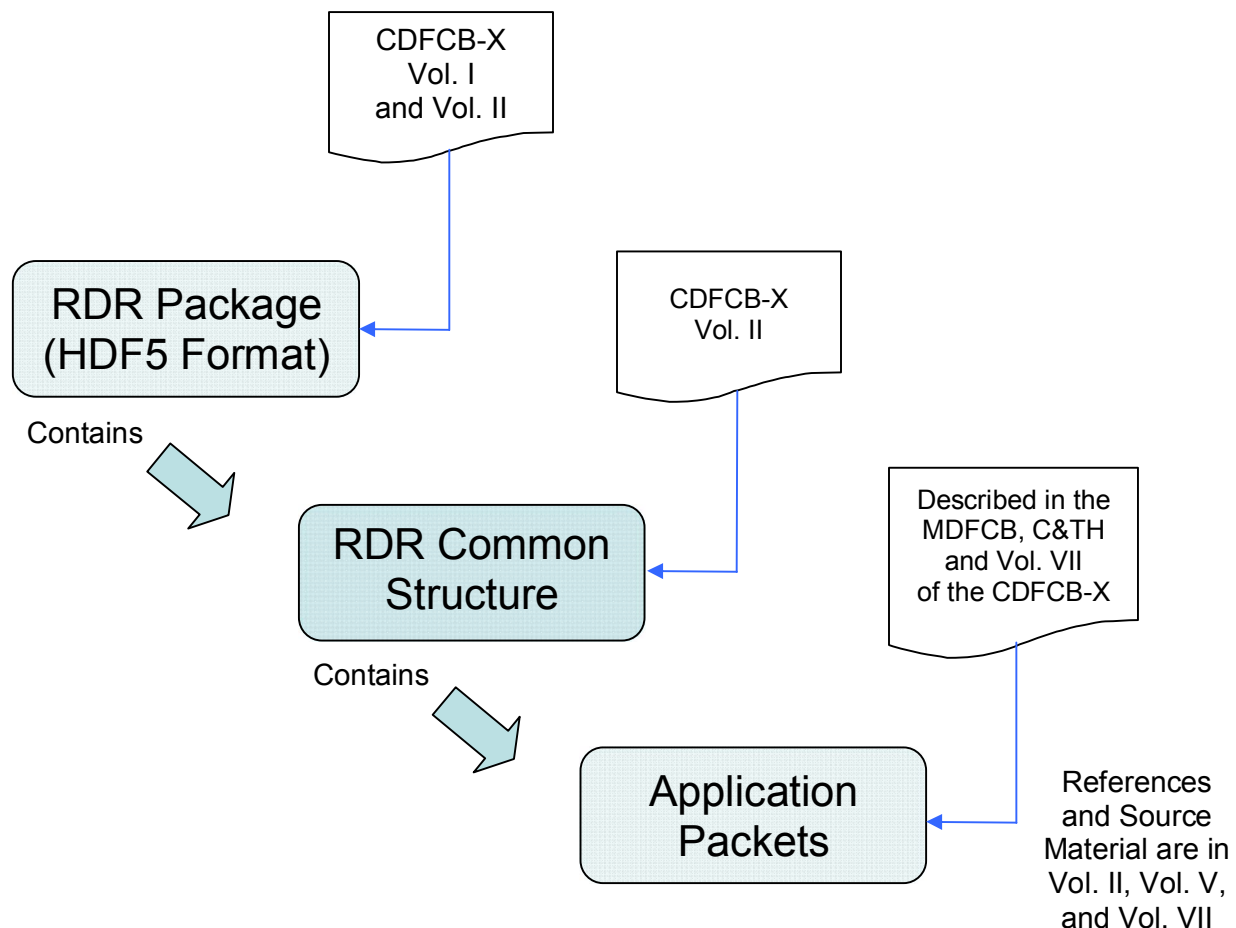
CDFCB-X
Vol. I
and Vol. II

RDR Package
(HDF5 Format)

CDFCB-X
Vol. II

Contains

RDR Common
Structure

Described in the
MDFCB, C&TH
and Vol. VII
of the CDFCB-X

Contains

Application
Packets

References
and Source
Material are in
Vol. II, Vol. V,
and Vol. VII